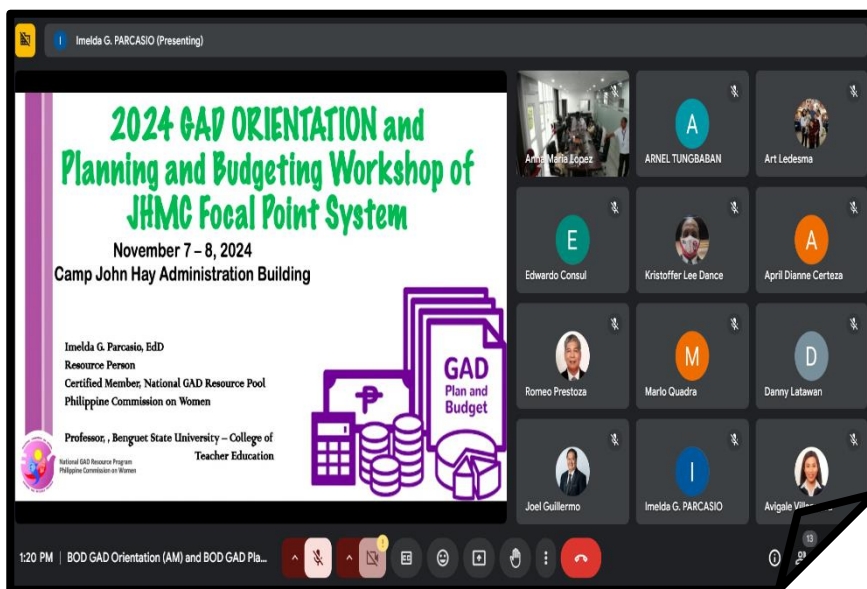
I Imelda G. PARCASIO (Presenting)

2024 GAD ORIENTATION and Planning and Budgeting Workshop of JHMC Focal Point System

November 7 – 8, 2024
Camp John Hay Administration Building

Imelda G. Parcasio, EdD
Resource Person
Certified Member, National GAD Resource Pool
Philippine Commission on Women

Professor, , Benguet State University – College of Teacher Education

National GAD Resource Program
Philippine Commission on Women

GAD Plan and Budget

₱

Anna Maria Lopez
A
ARNEL TUNGBABAN
Art Ledesma
E
Edwardo Consul
Kristoffer Lee Dance
A
April Dianne Certeza
Romeo Prestoza
M
Marlo Quadra
D
Danny Latawan
Joel Guillermo
I
Imelda G. PARCASIO
Avigale Vill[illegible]

1:20 PM | BOD GAD Orientation (AM) and BOD GAD Pla...

13